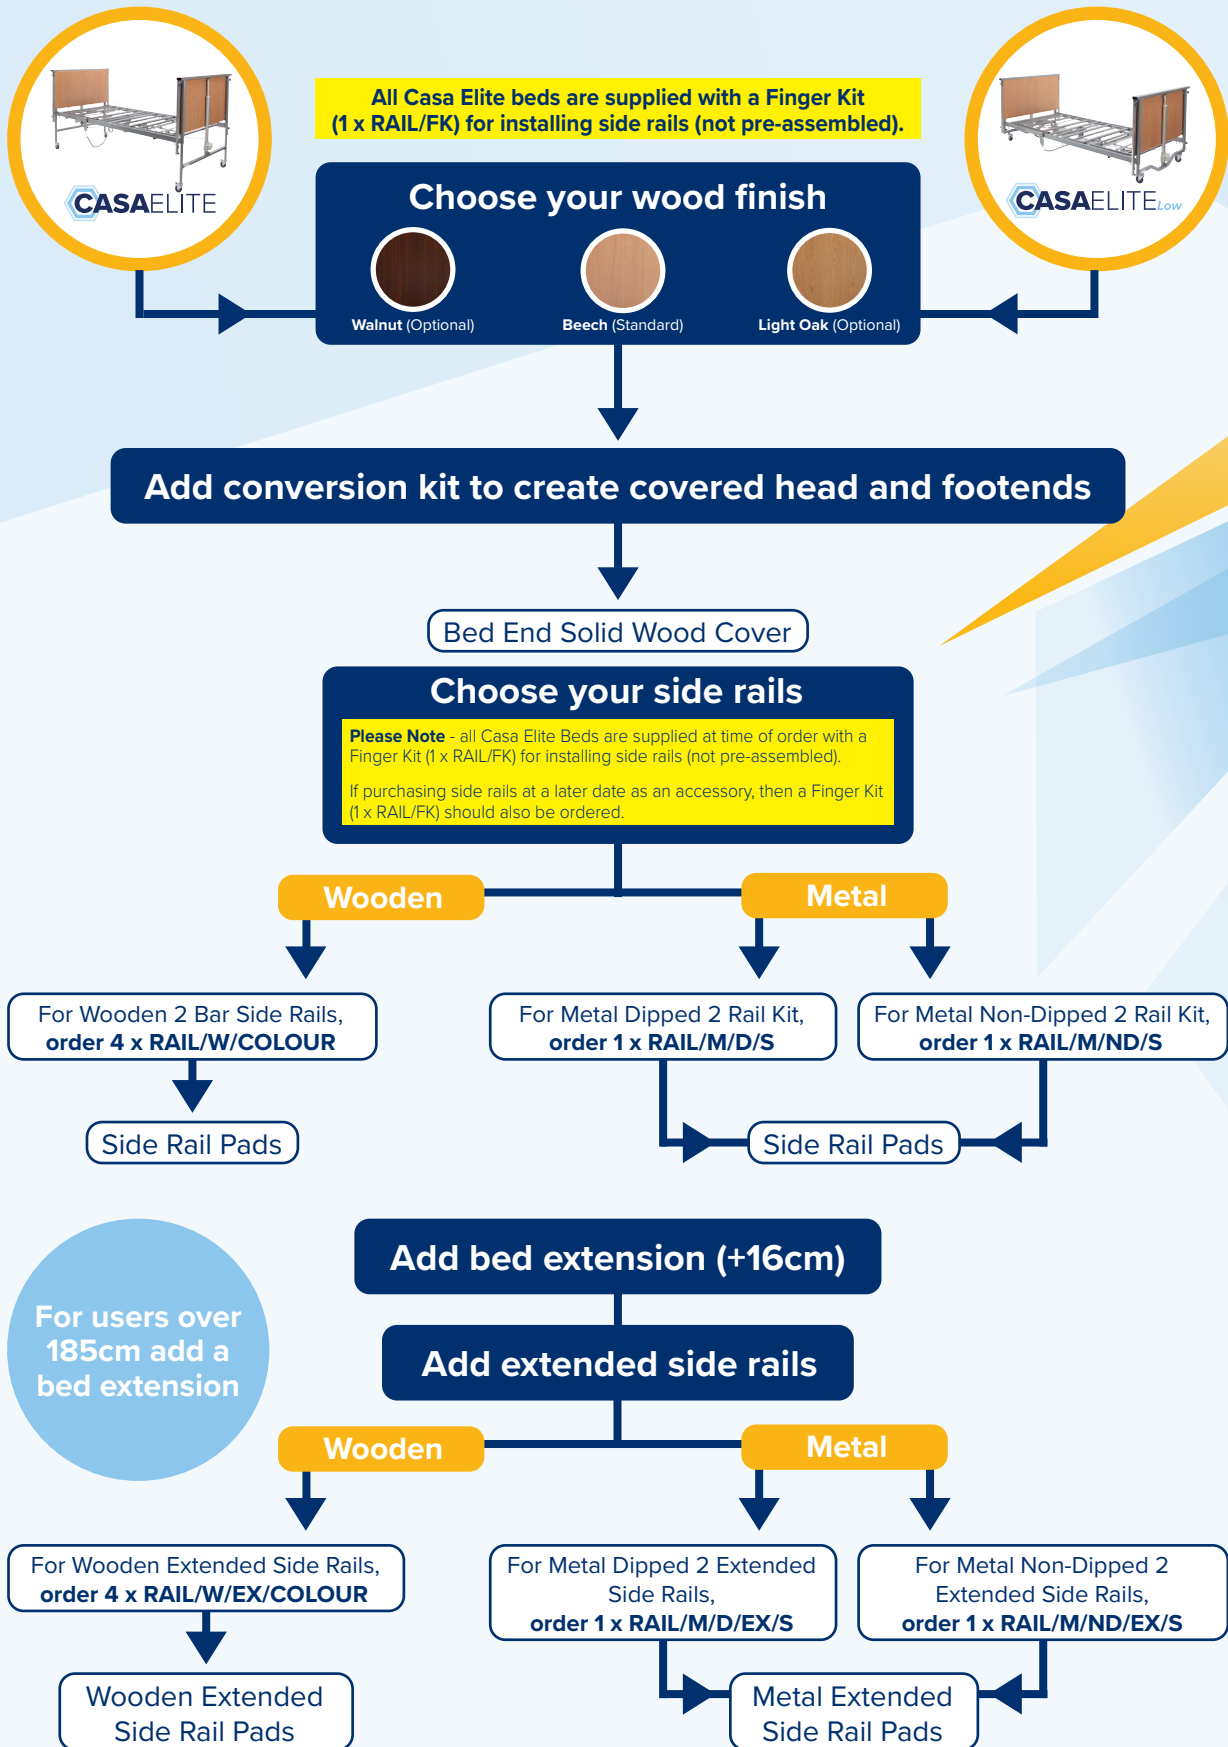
CASAELITE

All Casa Elite beds are supplied with a Finger Kit (1 x RAIL/FK) for installing side rails (not pre-assembled).

CASAELITE Low

Choose your wood finish

Walnut (Optional)

Beech (Standard)

Light Oak (Optional)

Add conversion kit to create covered head and footends

Bed End Solid Wood Cover

Choose your side rails

Please Note - all Casa Elite Beds are supplied at time of order with a Finger Kit (1 x RAIL/FK) for installing side rails (not pre-assembled).

If purchasing side rails at a later date as an accessory, then a Finger Kit (1 x RAIL/FK) should also be ordered.

Wooden

Metal

For Wooden 2 Bar Side Rails, order 4 x RAIL/W/COLOUR

For Metal Dipped 2 Rail Kit, order 1 x RAIL/M/D/S

For Metal Non-Dipped 2 Rail Kit, order 1 x RAIL/M/ND/S

Side Rail Pads

Side Rail Pads

For users over 185cm add a bed extension

Add bed extension (+16cm)

Add extended side rails

Wooden

Metal

For Wooden Extended Side Rails, order 4 x RAIL/W/EX/COLOUR

For Metal Dipped 2 Extended Side Rails, order 1 x RAIL/M/D/EX/S

For Metal Non-Dipped 2 Extended Side Rails, order 1 x RAIL/M/ND/EX/S

Wooden Extended Side Rail Pads

Metal Extended Side Rail Pads